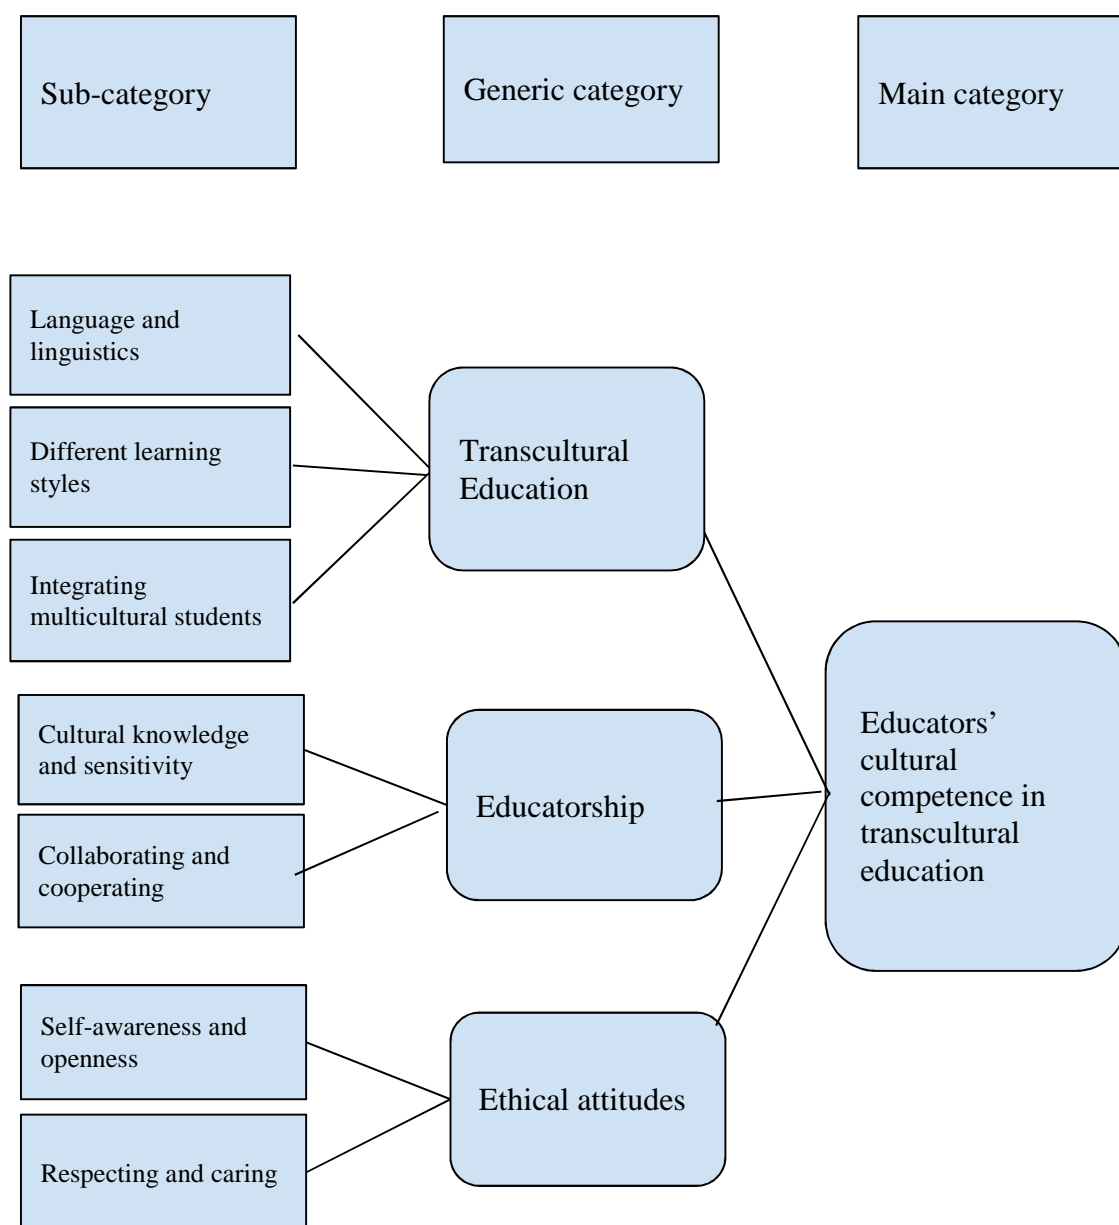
Sub-category

Generic category

Main category

Language and linguistics

Different learning styles

Integrating multicultural students

Transcultural Education

Cultural knowledge and sensitivity

Collaborating and cooperating

Educatorship

Educators' cultural competence in transcultural education

Self-awareness and openness

Respecting and caring

Ethical attitudes